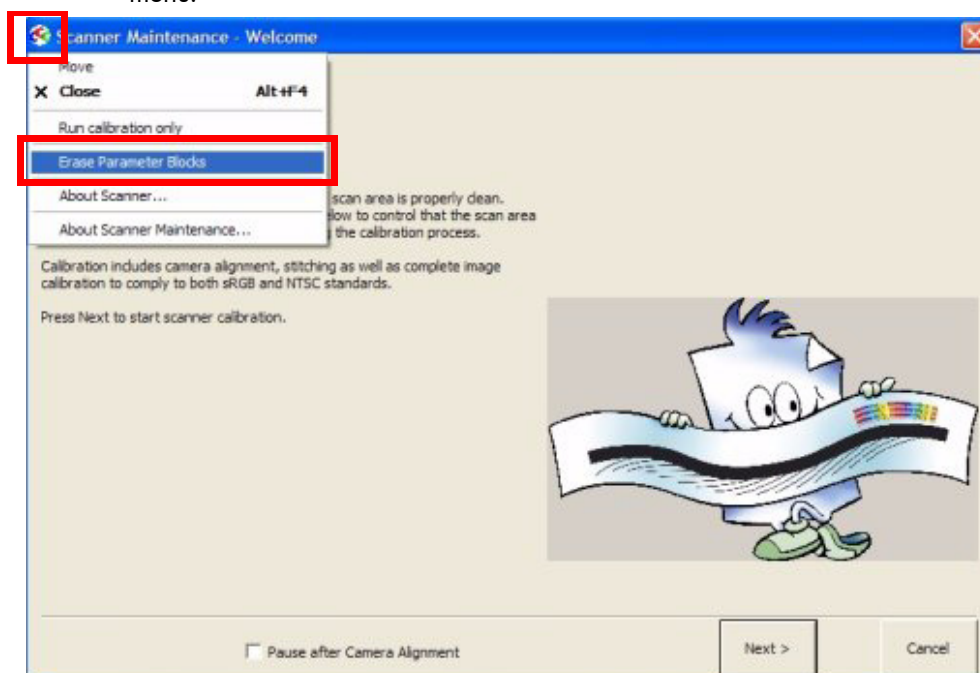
menu.

Scanner Maintenance - Welcome

Move
Close Alt+F4
Run calibration only
Erase Parameter Blocks
About Scanner...
About Scanner Maintenance...

scan area is properly clean. low to control that the scan area the calibration process.

Calibration includes camera alignment, stitching as well as complete image calibration to comply to both sRGB and NTSC standards.

Press Next to start scanner calibration.

Pause after Camera Alignment

Next >

Cancel